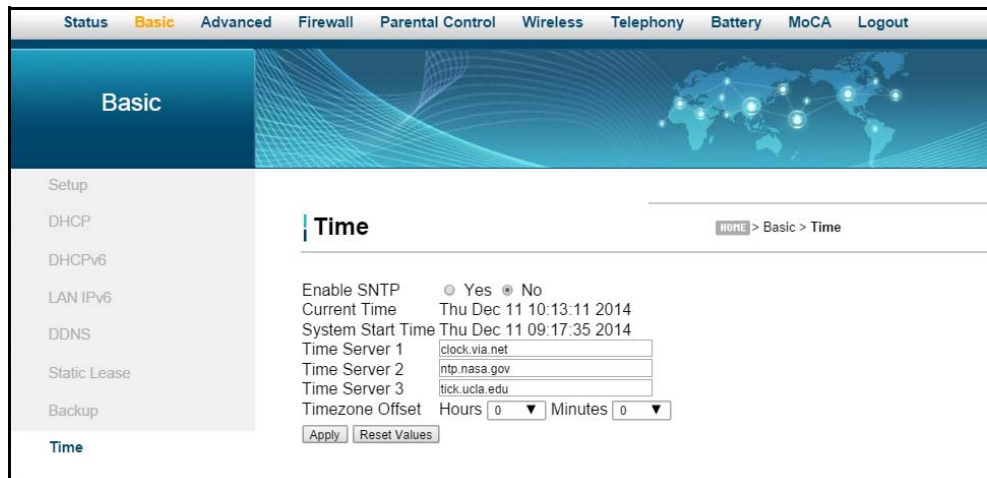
Status Basic Advanced Firewall Parental Control Wireless Telephony Battery MoCA Logout

Basic

Setup
DHCP
DHCPv6
LAN IPv6
DDNS
Static Lease
Backup
Time

Time

HOME > Basic > Time

Enable SNTP ○ Yes ◉ No
Current Time Thu Dec 11 10:13:11 2014
System Start Time Thu Dec 11 09:17:35 2014
Time Server 1 clock.via.net
Time Server 2 ntp.nasa.gov
Time Server 3 tick.ucla.edu
Timezone Offset Hours 0 ▼ Minutes 0 ▼

Apply Reset Values